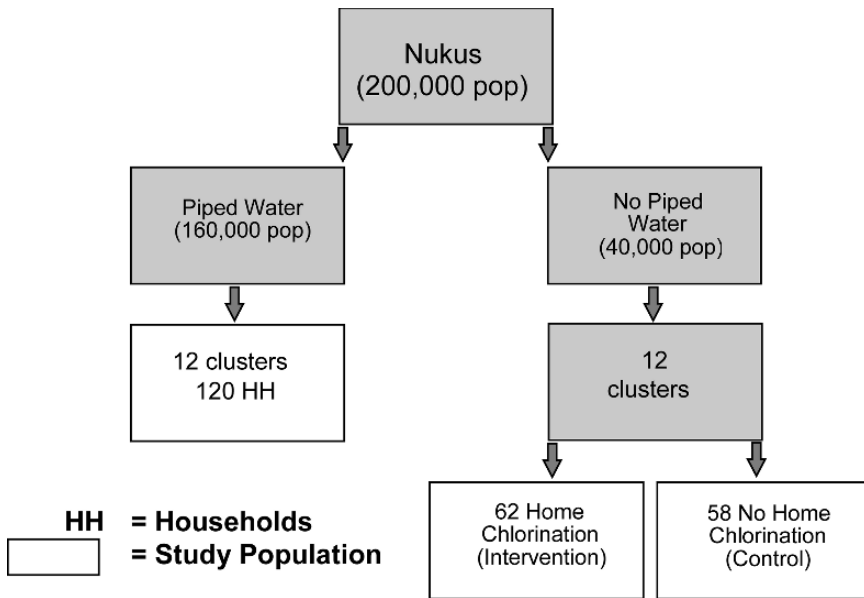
Nukus
(200,000 pop)

Piped Water
(160,000 pop)

No Piped
Water
(40,000 pop)

12 clusters
120 HH

12
clusters

62 Home
Chlorination
(Intervention)

58 No Home
Chlorination
(Control)

HH = Households
= Study Population